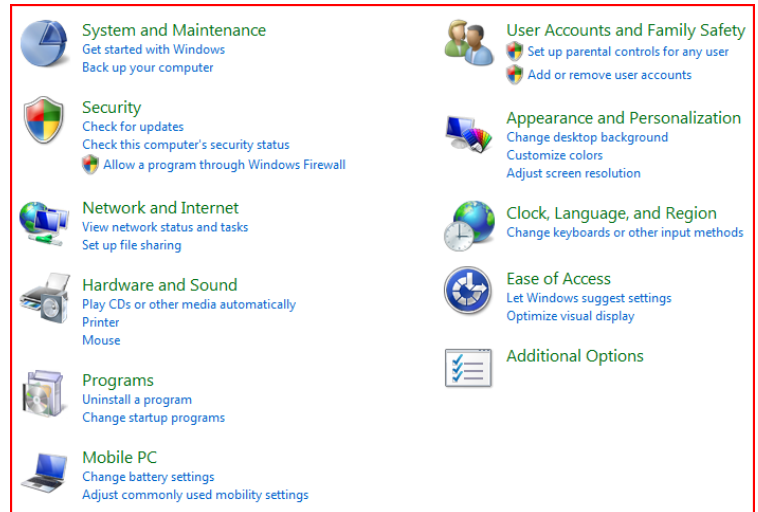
System and Maintenance
Get started with Windows
Back up your computer

Security
Check for updates
Check this computer's security status
Allow a program through Windows Firewall

Network and Internet
View network status and tasks
Set up file sharing

Hardware and Sound
Play CDs or other media automatically
Printer
Mouse

Programs
Uninstall a program
Change startup programs

Mobile PC
Change battery settings
Adjust commonly used mobility settings

User Accounts and Family Safety
Set up parental controls for any user
Add or remove user accounts

Appearance and Personalization
Change desktop background
Customize colors
Adjust screen resolution

Clock, Language, and Region
Change keyboards or other input methods

Ease of Access
Let Windows suggest settings
Optimize visual display

Additional Options